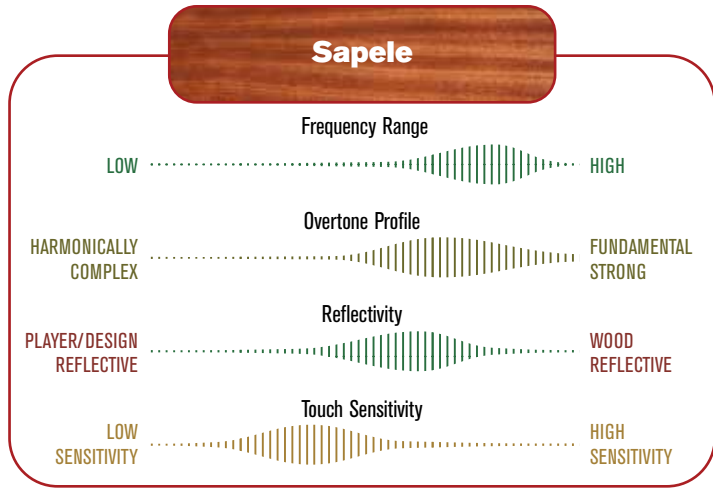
Sapele

Frequency Range

LOW HIGH

Overtone Profile

HARMONICALLY COMPLEX FUNDAMENTAL STRONG

Reflectivity

PLAYER/DESIGN REFLECTIVE WOOD REFLECTIVE

Touch Sensitivity

LOW SENSITIVITY HIGH SENSITIVITY